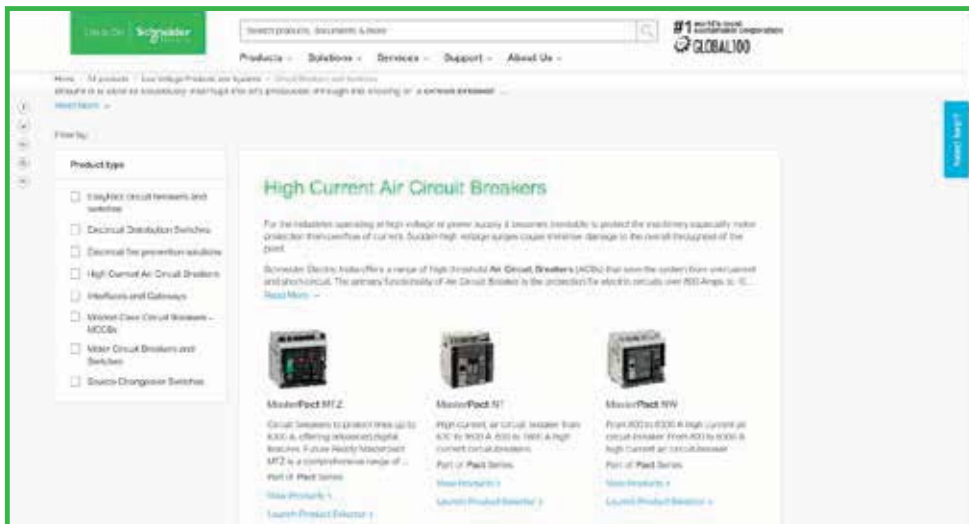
Life Is On Schneider

Search products, documents & more

#1 world's most sustainable corporation GLOBAL100

Products ⌄ Solutions ⌄ Services ⌄ Support ⌄ About Us ⌄

Home > All products > Low Voltage Products and Systems > Circuit Breakers and Switches

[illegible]

Read More ⌄

Filter by:

Product type

EasyPact circuit breakers and switches

Electrical Distribution Switches

Electrical fire prevention solutions

High Current Air Circuit Breakers

Interfaces and Gateways

Molded Case Circuit Breakers - MCCBs

Mider Circuit Breakers and Switches

Source Changeover Switches

High Current Air Circuit Breakers

For the industries operating at high voltage or power supply it becomes inevitable to protect the machinery especially motor protection from overflow of current. Sudden high voltage surges cause immense damage to the overall throughput of the plant.

Schneider Electric India offers a range of high threshold Air Circuit Breakers (ACBs) that save the system from overcurrent and short circuit. The primary functionality of Air Circuit Breaker is the protection for electric circuits over 800 Amps to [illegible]

Read More ⌄

MasterPact MTZ

Circuit breakers to protect lines up to 6300 A, offering advanced digital features. Future Ready Masterpact MTZ is a comprehensive range of ...

Part of: Pact Series

View Products >

Launch Product Selector >

MasterPact NT

High current, air circuit breaker from 630 to 1600 A. 630 to 1600 A high current circuit breakers.

Part of: Pact Series

View Products >

Launch Product Selector >

MasterPact NW

From 800 to 6300 A high current air circuit breaker. From 800 to 6300 A high current air circuit breaker

Part of: Pact Series

View Products >

Launch Product Selector >

Need help?